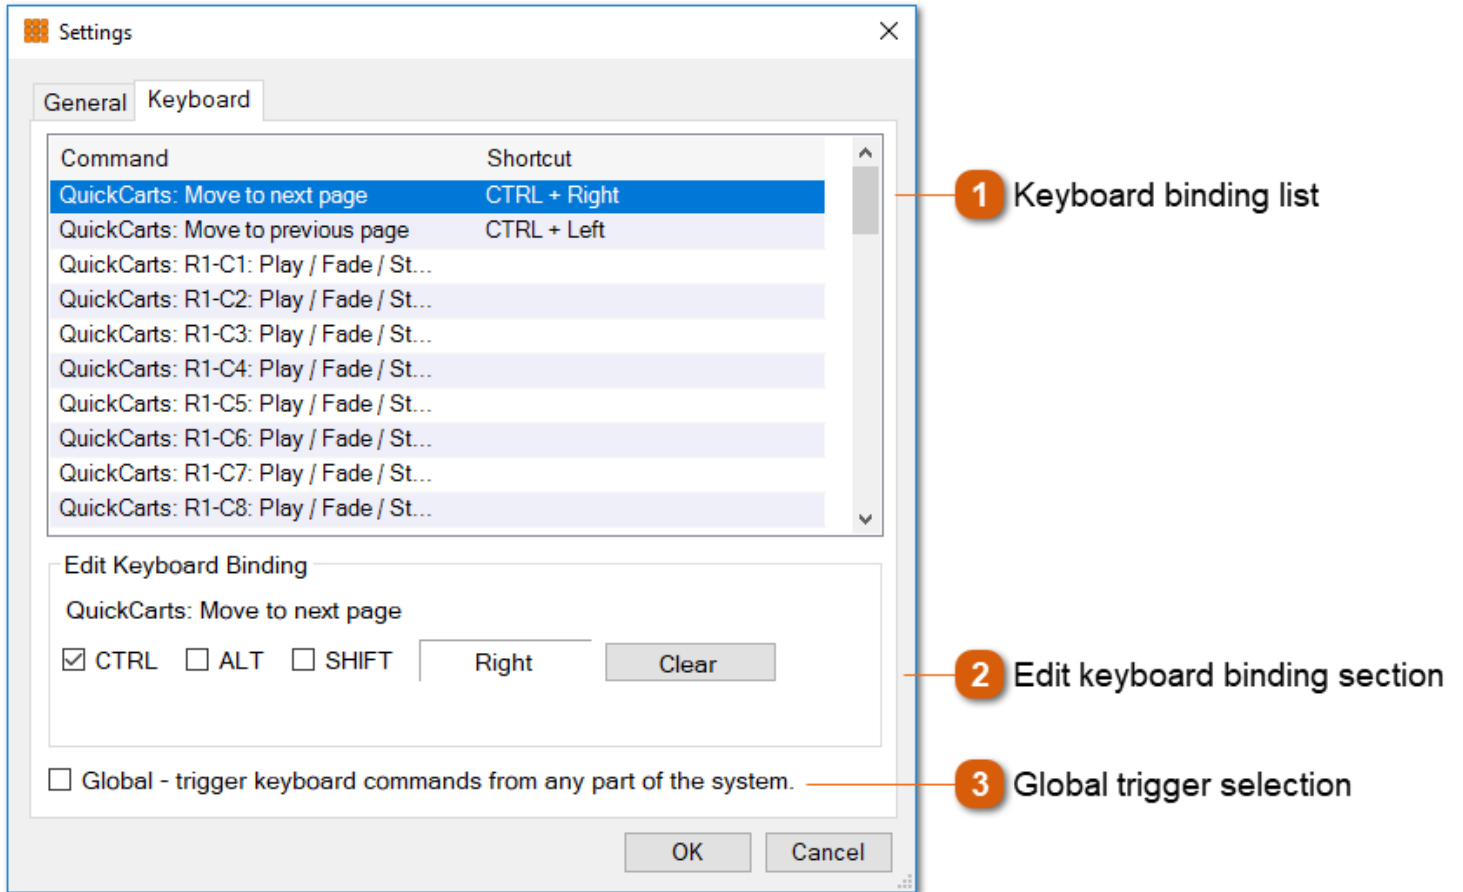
Settings

General Keyboard

| Command | Shortcut |
|---|---|
| QuickCarts: Move to next page | CTRL + Right |
| QuickCarts: Move to previous page | CTRL + Left |
| QuickCarts: R1-C1: Play / Fade / St... | |
| QuickCarts: R1-C2: Play / Fade / St... | |
| QuickCarts: R1-C3: Play / Fade / St... | |
| QuickCarts: R1-C4: Play / Fade / St... | |
| QuickCarts: R1-C5: Play / Fade / St... | |
| QuickCarts: R1-C6: Play / Fade / St... | |
| QuickCarts: R1-C7: Play / Fade / St... | |
| QuickCarts: R1-C8: Play / Fade / St... | |

1 Keyboard binding list

Edit Keyboard Binding

QuickCarts: Move to next page

CTRL ALT SHIFT Right Clear

2 Edit keyboard binding section

Global - trigger keyboard commands from any part of the system.

3 Global trigger selection

OK Cancel